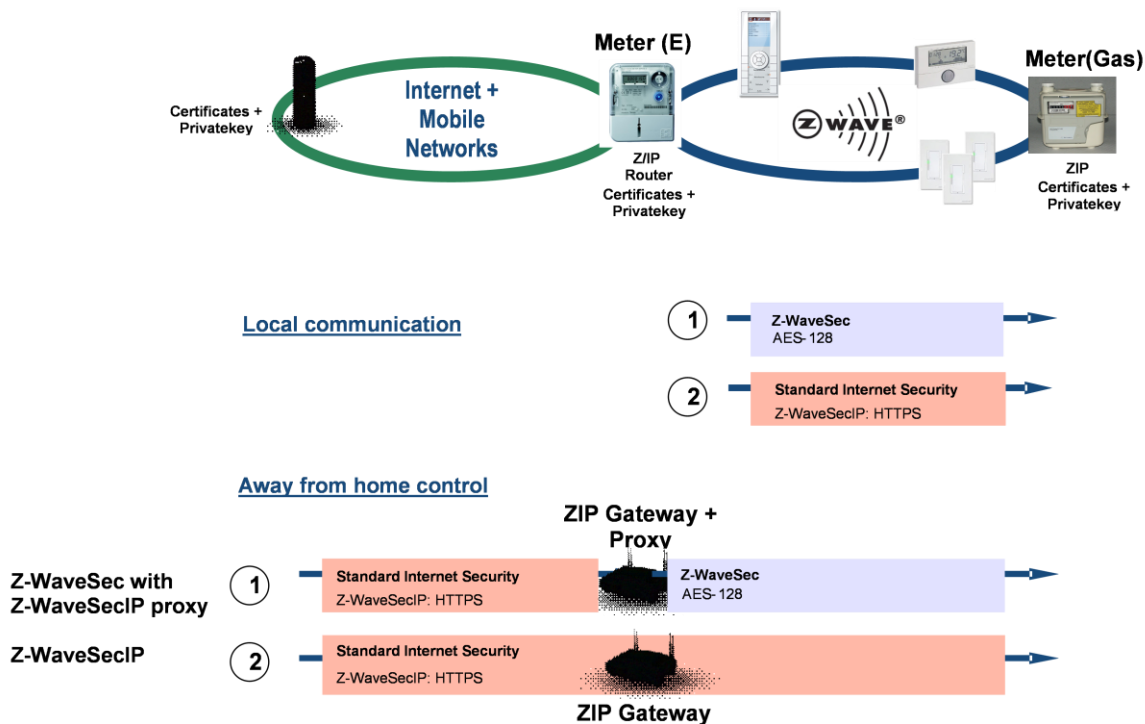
Certificates + Privatekey

Internet + Mobile Networks

Meter (E)

Z/IP Router Certificates + Privatekey

Z-WAVE®

Meter(Gas)

ZIP Certificates + Privatekey

Local communication

1

Z-WaveSec
AES-128

2

Standard Internet Security
Z-WaveSecIP: HTTPS

Away from home control

ZIP Gateway + Proxy

Z-WaveSec with Z-WaveSecIP proxy

1

Standard Internet Security
Z-WaveSecIP: HTTPS

Z-WaveSec
AES-128

Z-WaveSecIP

2

Standard Internet Security
Z-WaveSecIP: HTTPS

ZIP Gateway